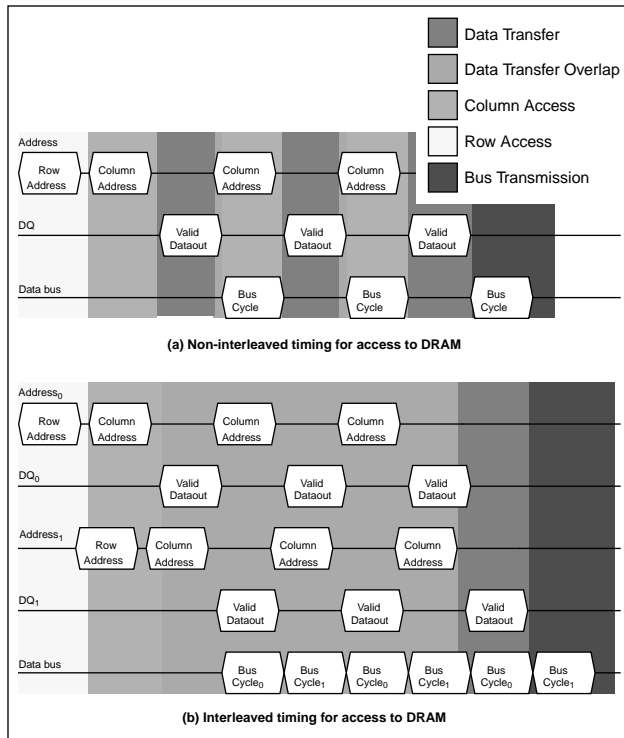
Data Transfer

Data Transfer Overlap

Column Access

Row Access

Bus Transmission

Address

Row Address

Column Address

Column Address

Column Address

DQ

Valid Dataout

Valid Dataout

Valid Dataout

Data bus

Bus Cycle

Bus Cycle

Bus Cycle

(a) Non-interleaved timing for access to DRAM

$Address_0$

Row Address

Column Address

Column Address

Column Address

$DQ_0$

Valid Dataout

Valid Dataout

Valid Dataout

$Address_1$

Row Address

Column Address

Column Address

Column Address

$DQ_1$

Valid Dataout

Valid Dataout

Valid Dataout

Data bus

Bus $Cycle_0$

Bus $Cycle_1$

Bus $Cycle_0$

Bus $Cycle_1$

Bus $Cycle_0$

Bus $Cycle_1$

(b) Interleaved timing for access to DRAM